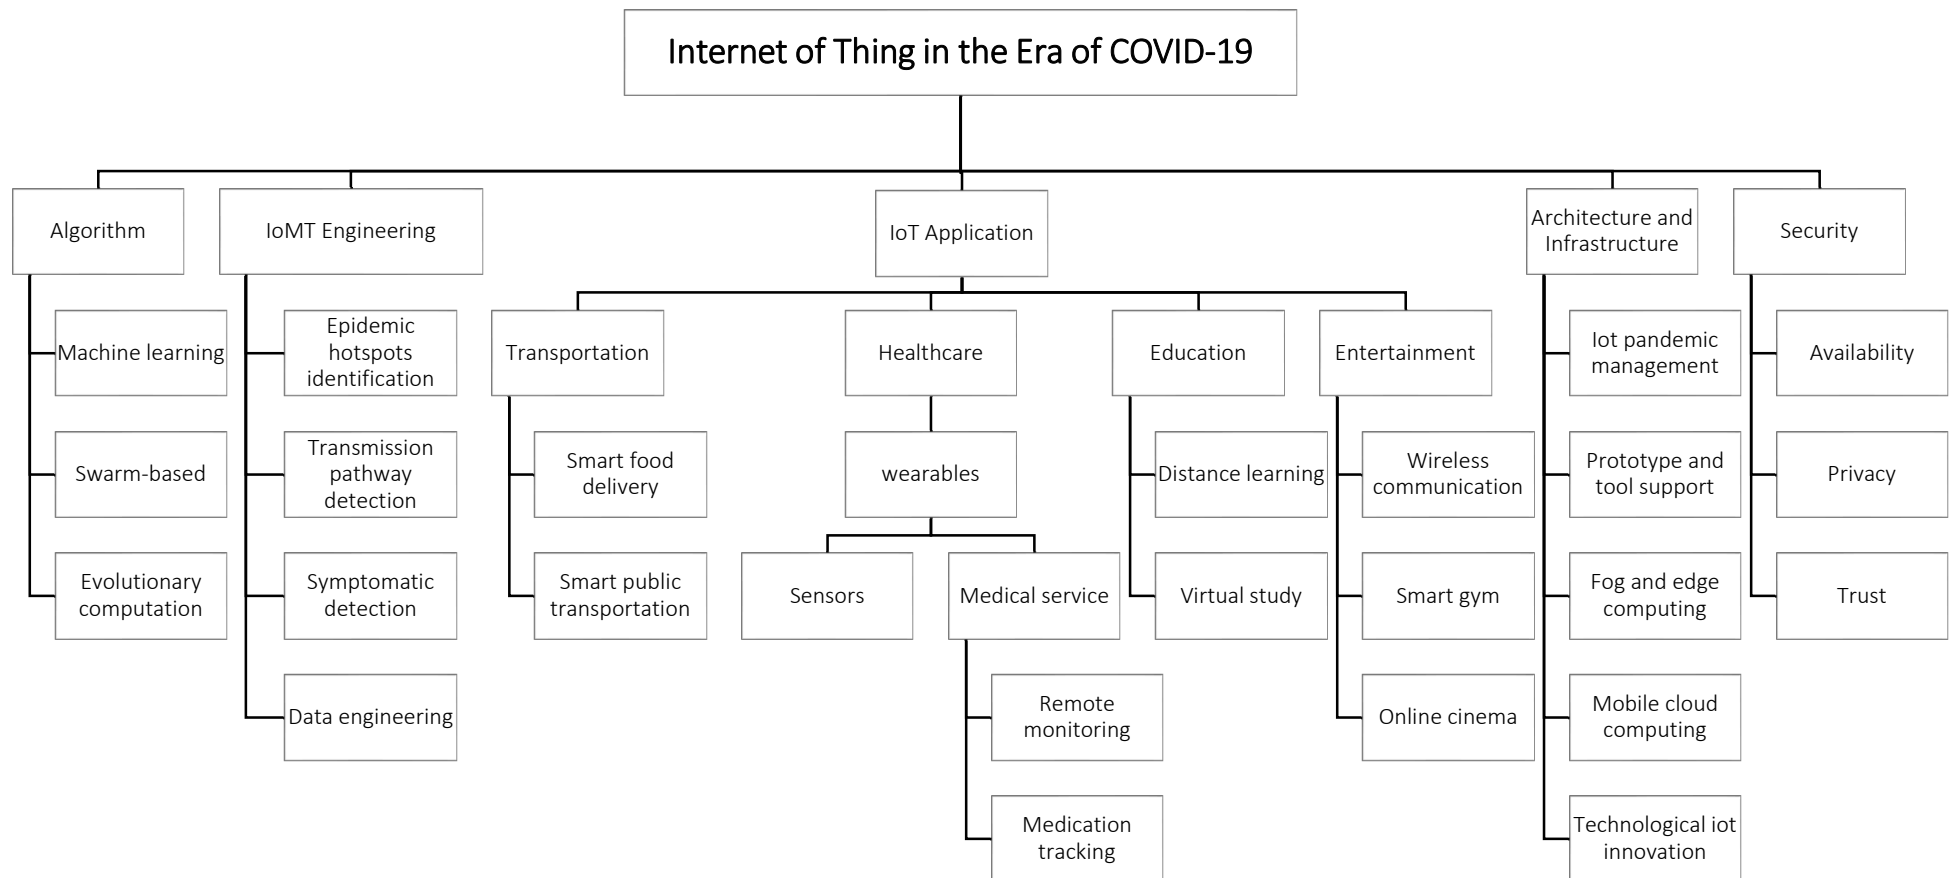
Internet of Thing in the Era of COVID-19

Algorithm

Machine learning

Swarm-based

Evolutionary computation

IoMT Engineering

Epidemic hotspots identification

Transmission pathway detection

Symptomatic detection

Data engineering

IoT Application

Transportation

Smart food delivery

Smart public transportation

Healthcare

wearables

Sensors

Medical service

Remote monitoring

Medication tracking

Education

Distance learning

Virtual study

Entertainment

Wireless communication

Smart gym

Online cinema

Architecture and Infrastructure

Iot pandemic management

Prototype and tool support

Fog and edge computing

Mobile cloud computing

Technological iot innovation

Security

Availability

Privacy

Trust